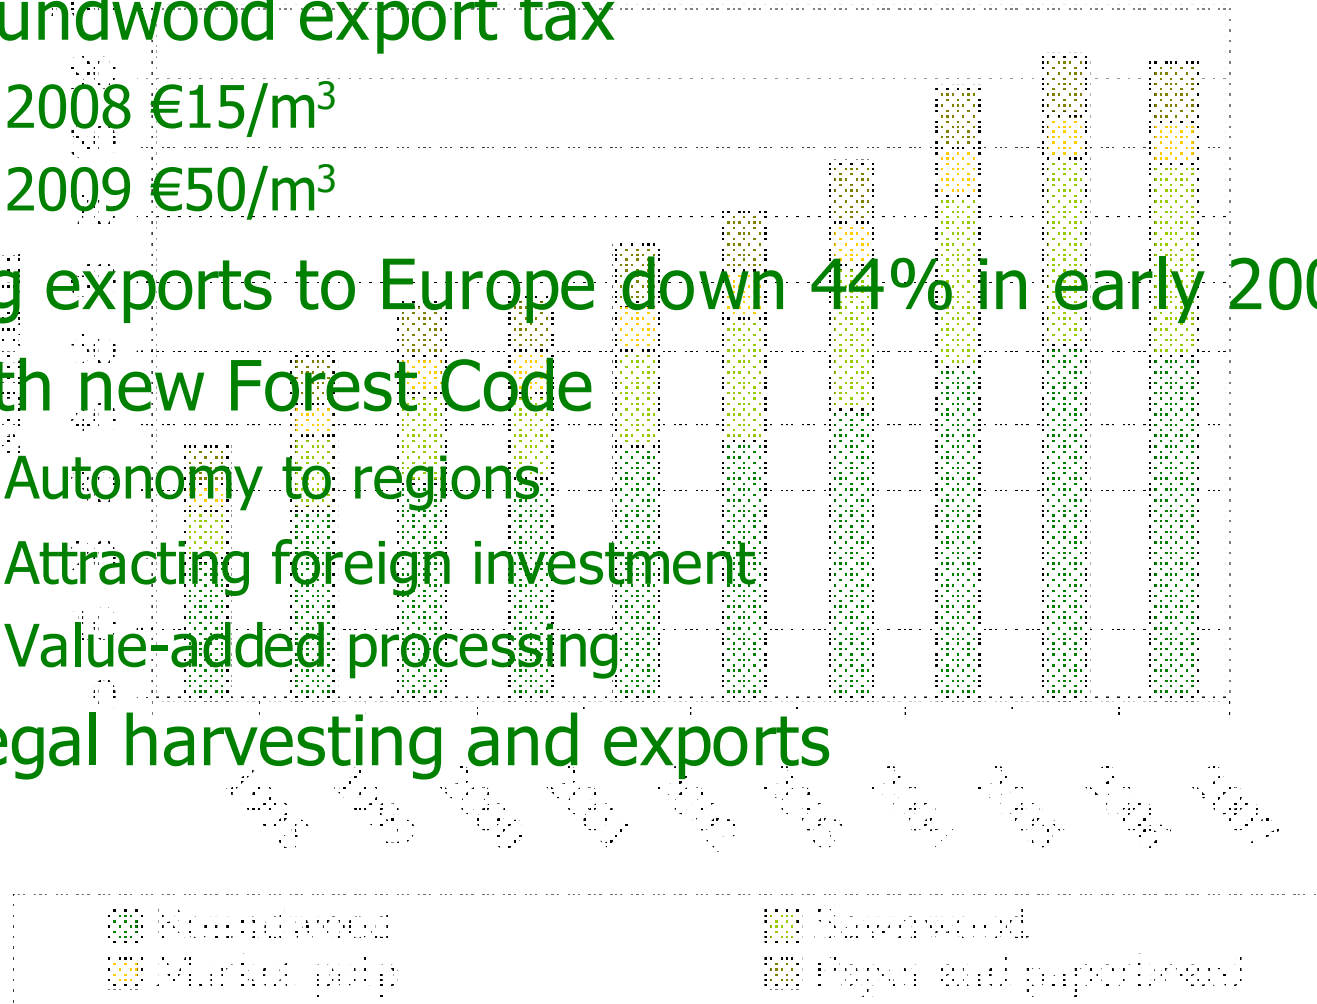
undwood export tax

2008 €15/m$^3$

2009 €50/m$^3$

g exports to Europe down 44% in early 200

th new Forest Code

Autonomy to regions

Attracting foreign investment

Value-added processing

egal harvesting and exports

Roundwood
Sawnwood
Market pulp
Paper and paperboard